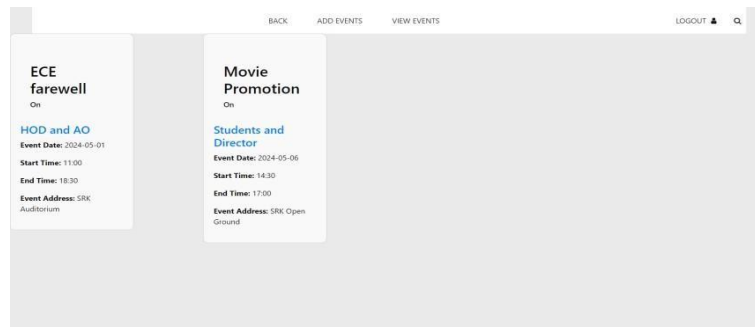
BACK ADD EVENTS VIEW EVENTS LOGOUT

ECE farewell
On

HOD and AO
Event Date: 2024-05-01
Start Time: 11:00
End Time: 18:30
Event Address: SRK Auditorium

Movie Promotion
On

Students and Director
Event Date: 2024-05-06
Start Time: 14:30
End Time: 17:00
Event Address: SRK Open Ground